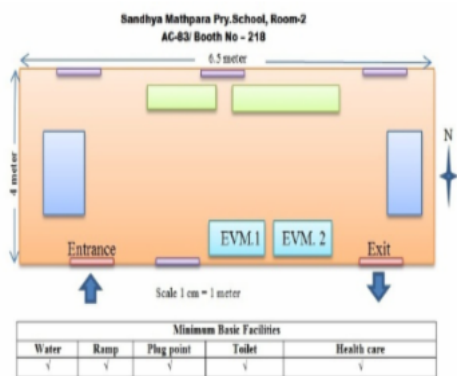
Sandhya Mathpara Pry.School, Room-2
AC-83/ Booth No - 218

6.5 meter

4 meter

N

EVM.1 EVM. 2

Entrance

Exit

Scale 1 cm = 1 meter

| Minimum Basic Facilities | | | | |
|---|---|---|---|---|
| Water | Ramp | Plug point | Toilet | Health care |
| √ | √ | √ | √ | √ |